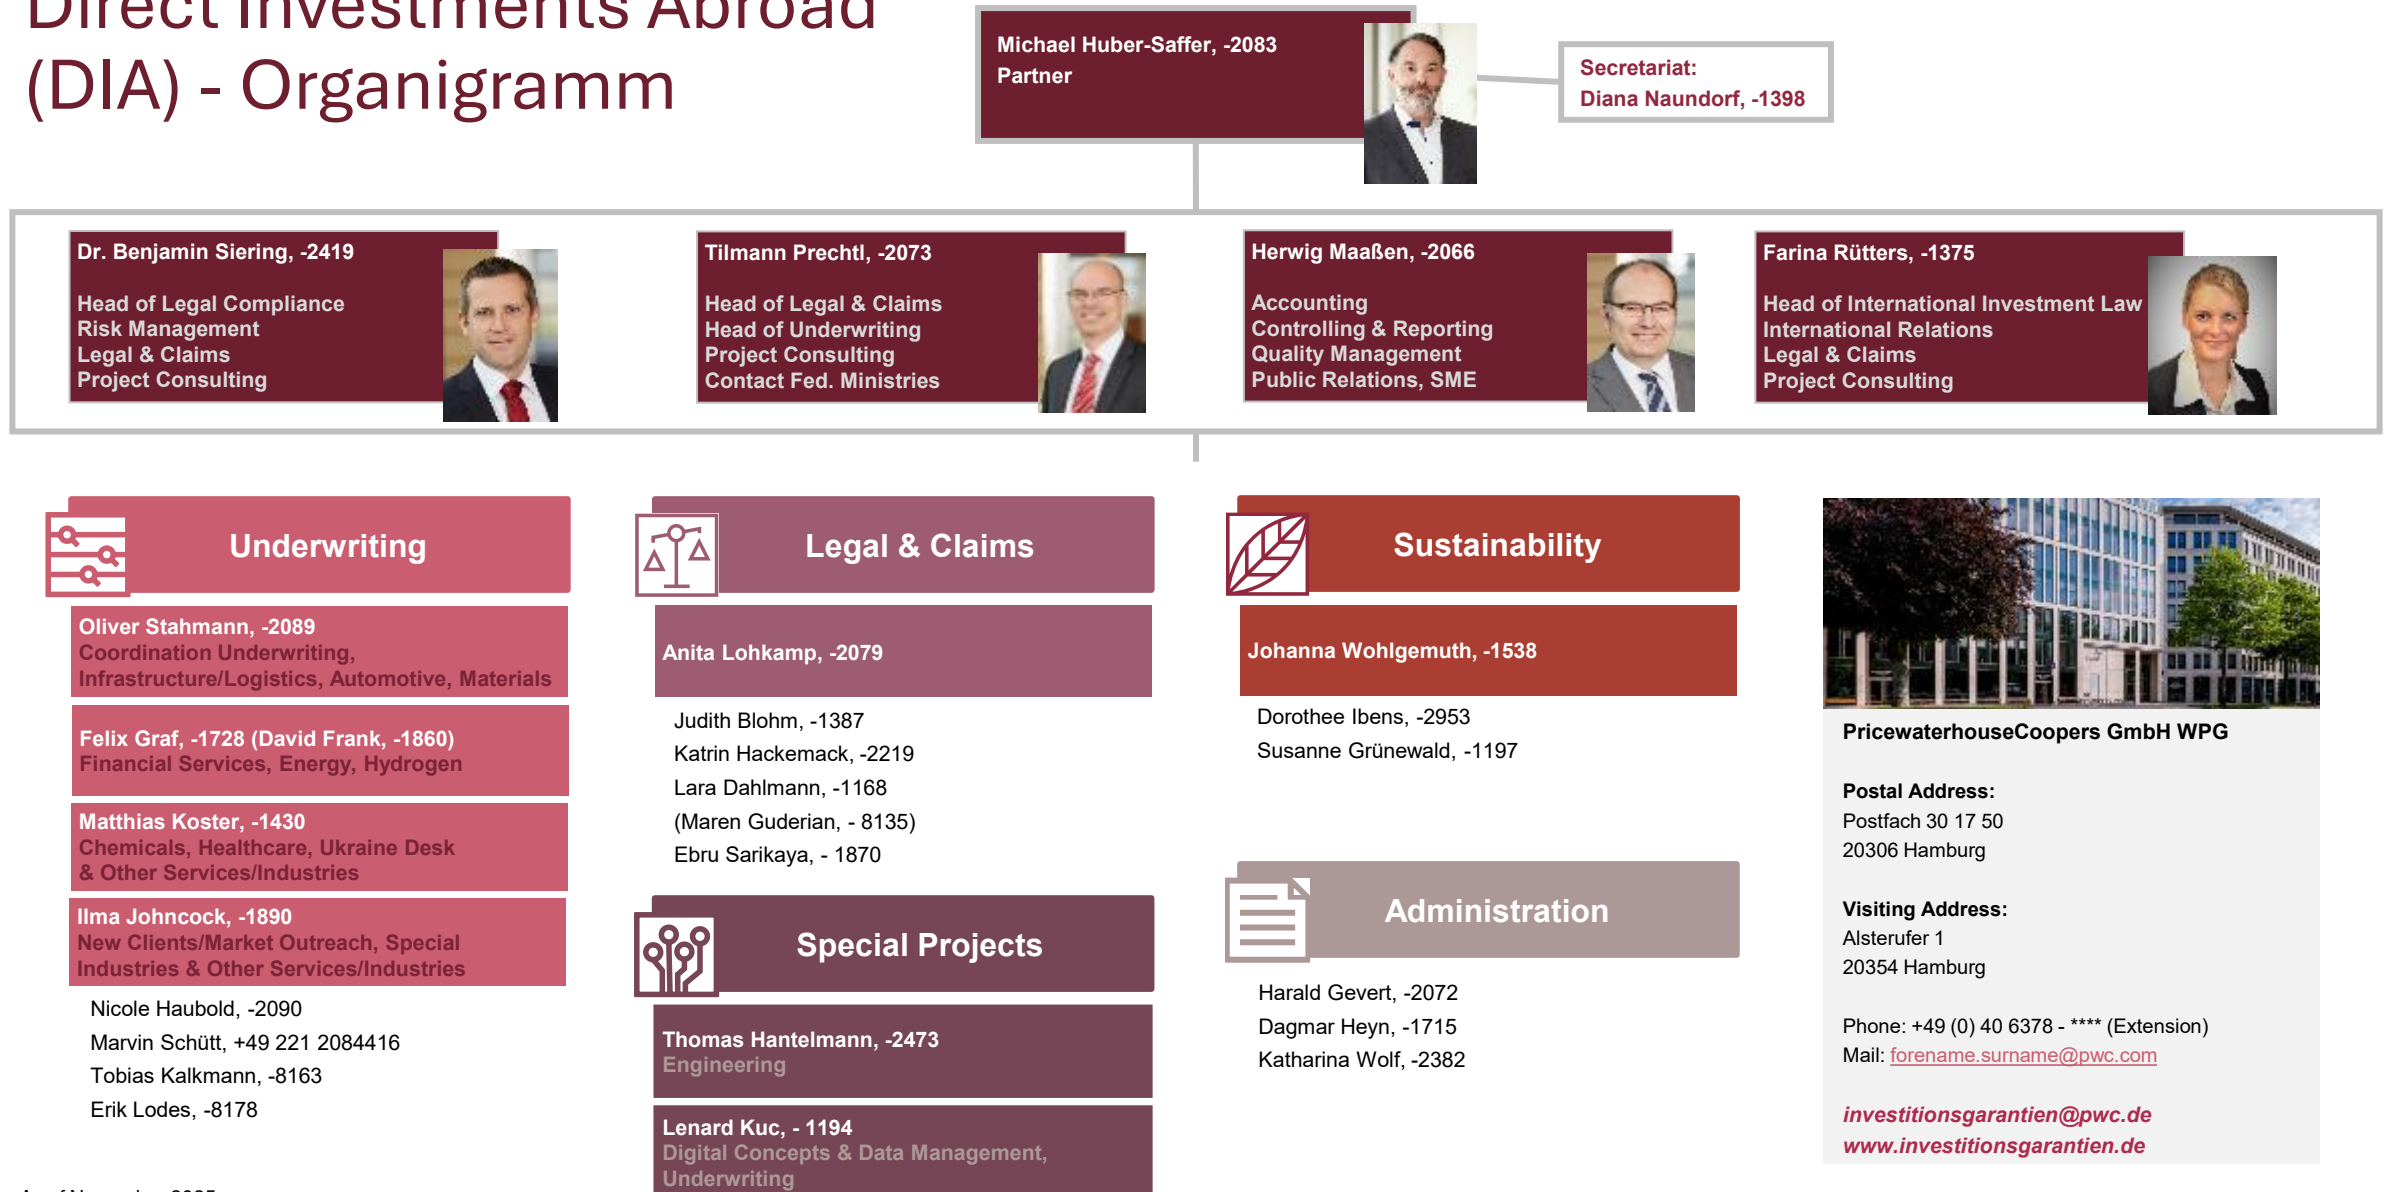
Direct Investments Abroad (DIA) - Organigramm

Michael Huber-Saffer, -2083
Partner

Secretariat:
Diana Naundorf, -1398

Dr. Benjamin Siering, -2419

Head of Legal Compliance
Risk Management
Legal & Claims
Project Consulting

Tilmann Prechtl, -2073

Head of Legal & Claims
Head of Underwriting
Project Consulting
Contact Fed. Ministries

Herwig Maaßen, -2066

Accounting
Controlling & Reporting
Quality Management
Public Relations, SME

Farina Rütters, -1375

Head of International Investment Law
International Relations
Legal & Claims
Project Consulting

Underwriting

Oliver Stahmann, -2089
Coordination Underwriting, Infrastructure/Logistics, Automotive, Materials

Felix Graf, -1728 (David Frank, -1860)
Financial Services, Energy, Hydrogen

Matthias Koster, -1430
Chemicals, Healthcare, Ukraine Desk & Other Services/Industries

Ilma Johncock, -1890
New Clients/Market Outreach, Special Industries & Other Services/Industries

Nicole Haubold, -2090
Marvin Schütt, +49 221 2084416
Tobias Kalkmann, -8163
Erik Lodes, -8178

Legal & Claims

Anita Lohkamp, -2079

Judith Blohm, -1387
Katrin Hackemack, -2219
Lara Dahlmann, -1168
(Maren Guderian, - 8135)
Ebru Sarikaya, - 1870

Special Projects

Thomas Hantelmann, -2473
Engineering

Lenard Kuc, - 1194
Digital Concepts & Data Management, Underwriting

Sustainability

Johanna Wohlgemuth, -1538

Dorothee Ibens, -2953
Susanne Grünewald, -1197

Administration

Harald Gevert, -2072
Dagmar Heyn, -1715
Katharina Wolf, -2382

PricewaterhouseCoopers GmbH WPG

Postal Address:
Postfach 30 17 50
20306 Hamburg

Visiting Address:
Alsterufer 1
20354 Hamburg

Phone: +49 (0) 40 6378 - **** (Extension)
Mail: forename.surname@pwc.com

investitionsgarantien@pwc.de
www.investitionsgarantien.de

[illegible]